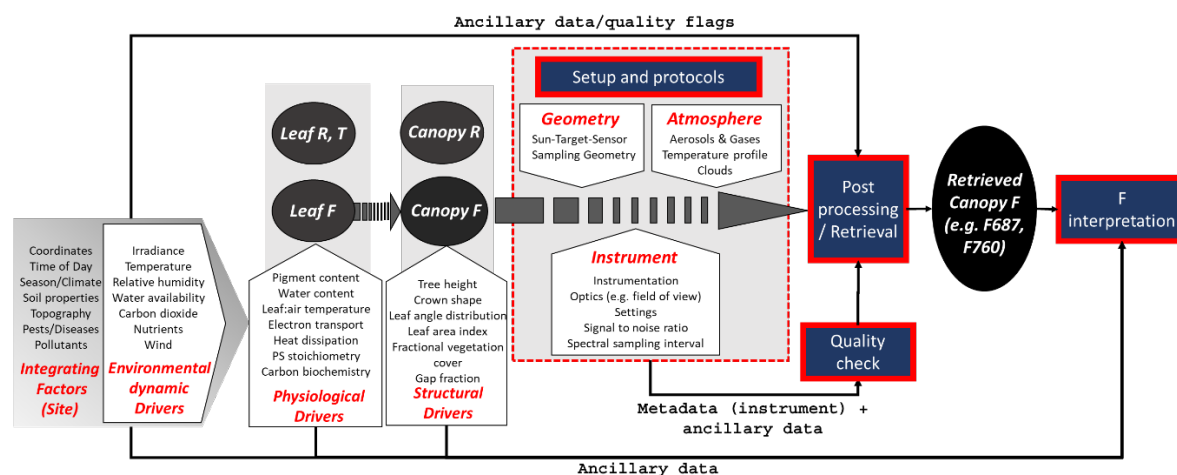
Ancillary data/quality flags

Setup and protocols

Geometry
Sun-Target-Sensor
Sampling Geometry

Atmosphere
Aerosols & Gases
Temperature profile
Clouds

Leaf R, T

Canopy R

Leaf F

Canopy F

Post processing / Retrieval

Retrieved Canopy F (e.g. F687, F760)

F interpretation

Coordinates
Time of Day
Season/Climate
Soil properties
Topography
Pests/Diseases
Pollutants

Integrating Factors (Site)

Irradiance
Temperature
Relative humidity
Water availability
Carbon dioxide
Nutrients
Wind

Environmental dynamic Drivers

Pigment content
Water content
Leaf:air temperature
Electron transport
Heat dissipation
PS stoichiometry
Carbon biochemistry

Physiological Drivers

Tree height
Crown shape
Leaf angle distribution
Leaf area index
Fractional vegetation cover
Gap fraction

Structural Drivers

Instrument
Instrumentation
Optics (e.g. field of view)
Settings
Signal to noise ratio
Spectral sampling interval

Quality check

Metadata (instrument) + ancillary data

Ancillary data